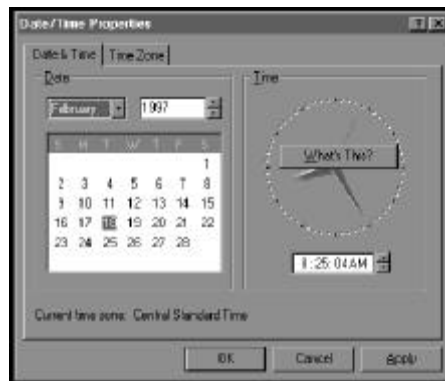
Date/Time Properties

Date & Time | Time Zone

Date

February 1997

| S | M | T | W | T | F | S |
|---|---|---|---|---|---|---|
| | | | | | | 1 |
| 2 | 3 | 4 | 5 | 6 | 7 | 8 |
| 9 | 10 | 11 | 12 | 13 | 14 | 15 |
| 16 | 17 | 18 | 19 | 20 | 21 | 22 |
| 23 | 24 | 25 | 26 | 27 | 28 | |

Time

What's This?

8:25:04 AM

Current time zone: Central Standard Time

OK Cancel Apply